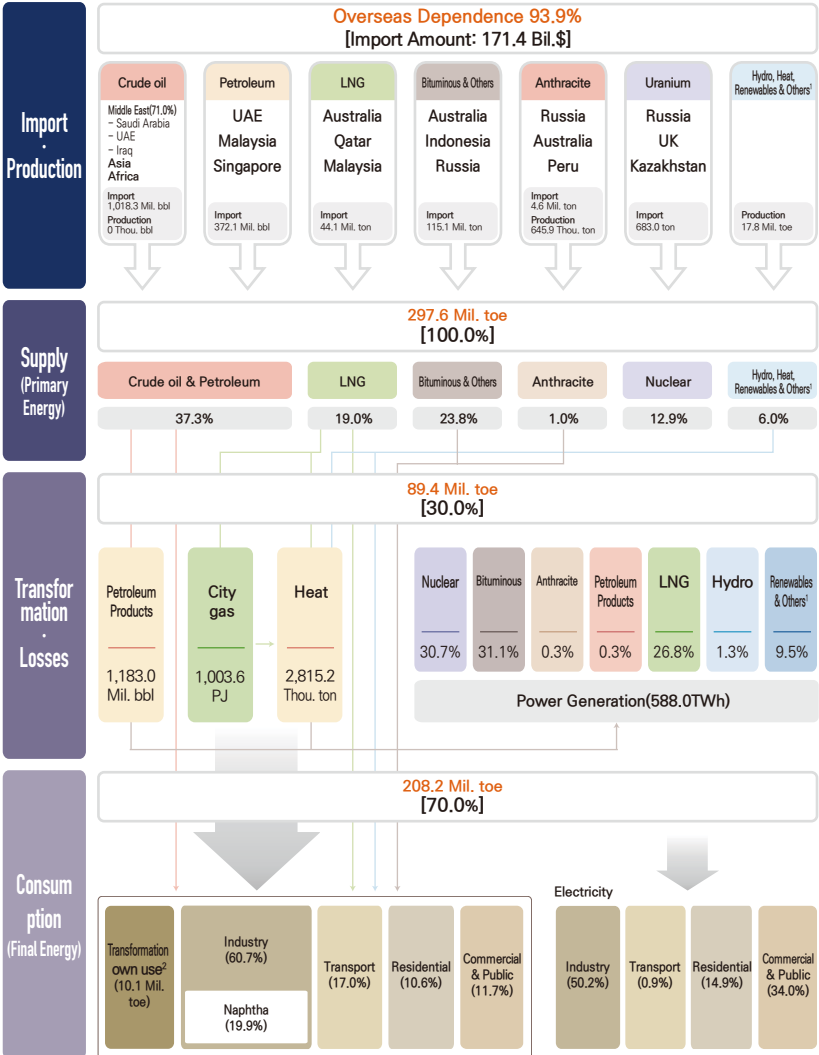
Import · Production

Overseas Dependence 93.9%
[Import Amount: 171.4 Bil.$]

Crude oil
Middle East(71.0%)
– Saudi Arabia
– UAE
– Iraq
Asia
Africa
Import
1,018.3 Mil. bbl
Production
0 Thou. bbl

Petroleum
UAE
Malaysia
Singapore
Import
372.1 Mil. bbl

LNG
Australia
Qatar
Malaysia
Import
44.1 Mil. ton

Bituminous & Others
Australia
Indonesia
Russia
Import
115.1 Mil. ton

Anthracite
Russia
Australia
Peru
Import
4.6 Mil. ton
Production
645.9 Thou. ton

Uranium
Russia
UK
Kazakhstan
Import
683.0 ton

Hydro, Heat, Renewables & Others$^1$
Production
17.8 Mil. toe

Supply (Primary Energy)

297.6 Mil. toe
[100.0%]

| Crude oil & Petroleum | LNG | Bituminous & Others | Anthracite | Nuclear | Hydro, Heat, Renewables & Others$^1$ |
|---|---|---|---|---|---|
| 37.3% | 19.0% | 23.8% | 1.0% | 12.9% | 6.0% |

Transformation · Losses

89.4 Mil. toe
[30.0%]

Petroleum Products
1,183.0 Mil. bbl

City gas
1,003.6 PJ

Heat
2,815.2 Thou. ton

| Nuclear | Bituminous | Anthracite | Petroleum Products | LNG | Hydro | Renewables & Others$^1$ |
|---|---|---|---|---|---|---|
| 30.7% | 31.1% | 0.3% | 0.3% | 26.8% | 1.3% | 9.5% |

Power Generation(588.0TWh)

Consumption (Final Energy)

208.2 Mil. toe
[70.0%]

Transformation own use$^2$ (10.1 Mil. toe)
Industry (60.7%)
Naphtha (19.9%)
Transport (17.0%)
Residential (10.6%)
Commercial & Public (11.7%)

Electricity
Industry (50.2%)
Transport (0.9%)
Residential (14.9%)
Commercial & Public (34.0%)